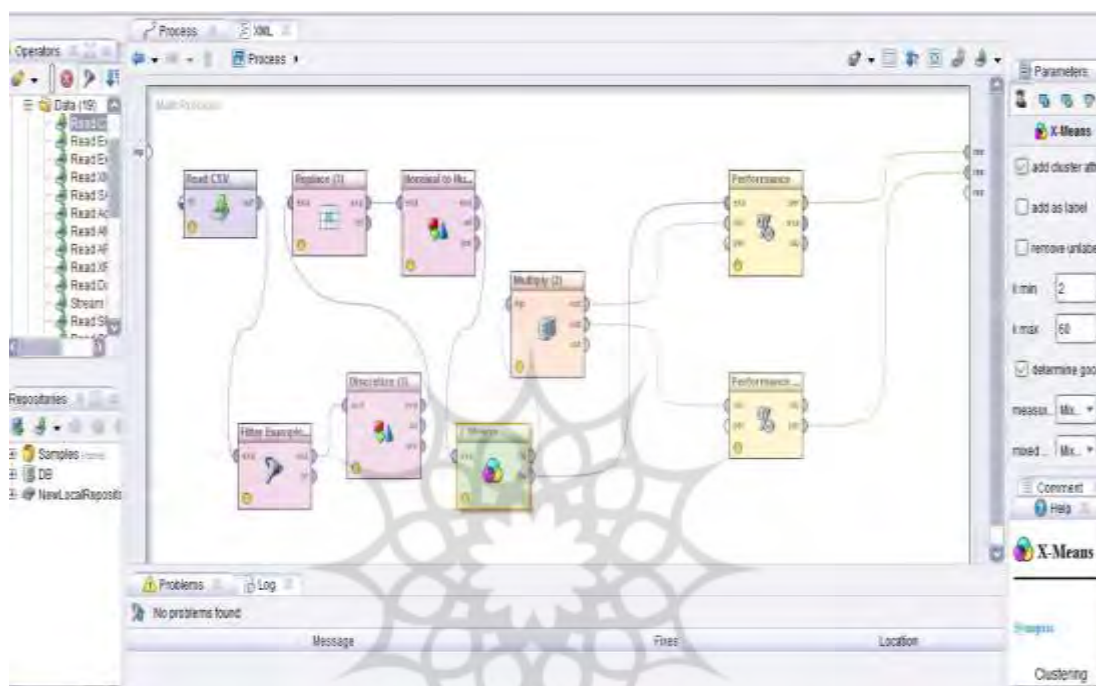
Process XML

Operators

Data (19)
Read C
Read Ex
Read Ex
Read Xl
Read Sa
Read Ac
Read Al
Read AF
Read XF
Read Dc
Stream
Read Sl

Process

Main Process

inp

Read CSV
out

Replace (3)
exa exa ori

Nominal to Nu...
exa exa ori pre

Multiply (2)
inp out out out

Performance
lab per exa

Performance ...
lab per

Filter Example...
exa exa ori

Discretize (3)
exa exa ori pre

X-Means
exa clu exa

res
res
res

Repositories

Samples (none)
DB
NewLocalReposit

Parameters

X-Means

add cluster att

add as label

remove unlabe

k min 2

k max 60

determine goo

measur... Mi... ▾

mixed ... Mi... ▾

Comment

Help

X-Means

Synopsis

Clustering

Problems Log

No problems found

Message Fixes Location